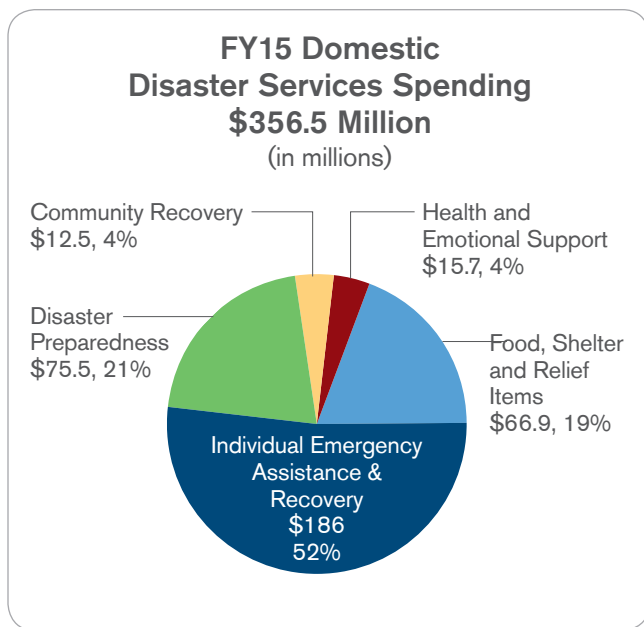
FY15 Domestic
Disaster Services Spending
\$356.5 Million
(in millions)

Community Recovery
\$12.5, 4%

Health and
Emotional Support
\$15.7, 4%

Disaster
Preparedness
\$75.5, 21%

Food, Shelter
and Relief
Items
\$66.9, 19%

Individual Emergency
Assistance &
Recovery
\$186
52%